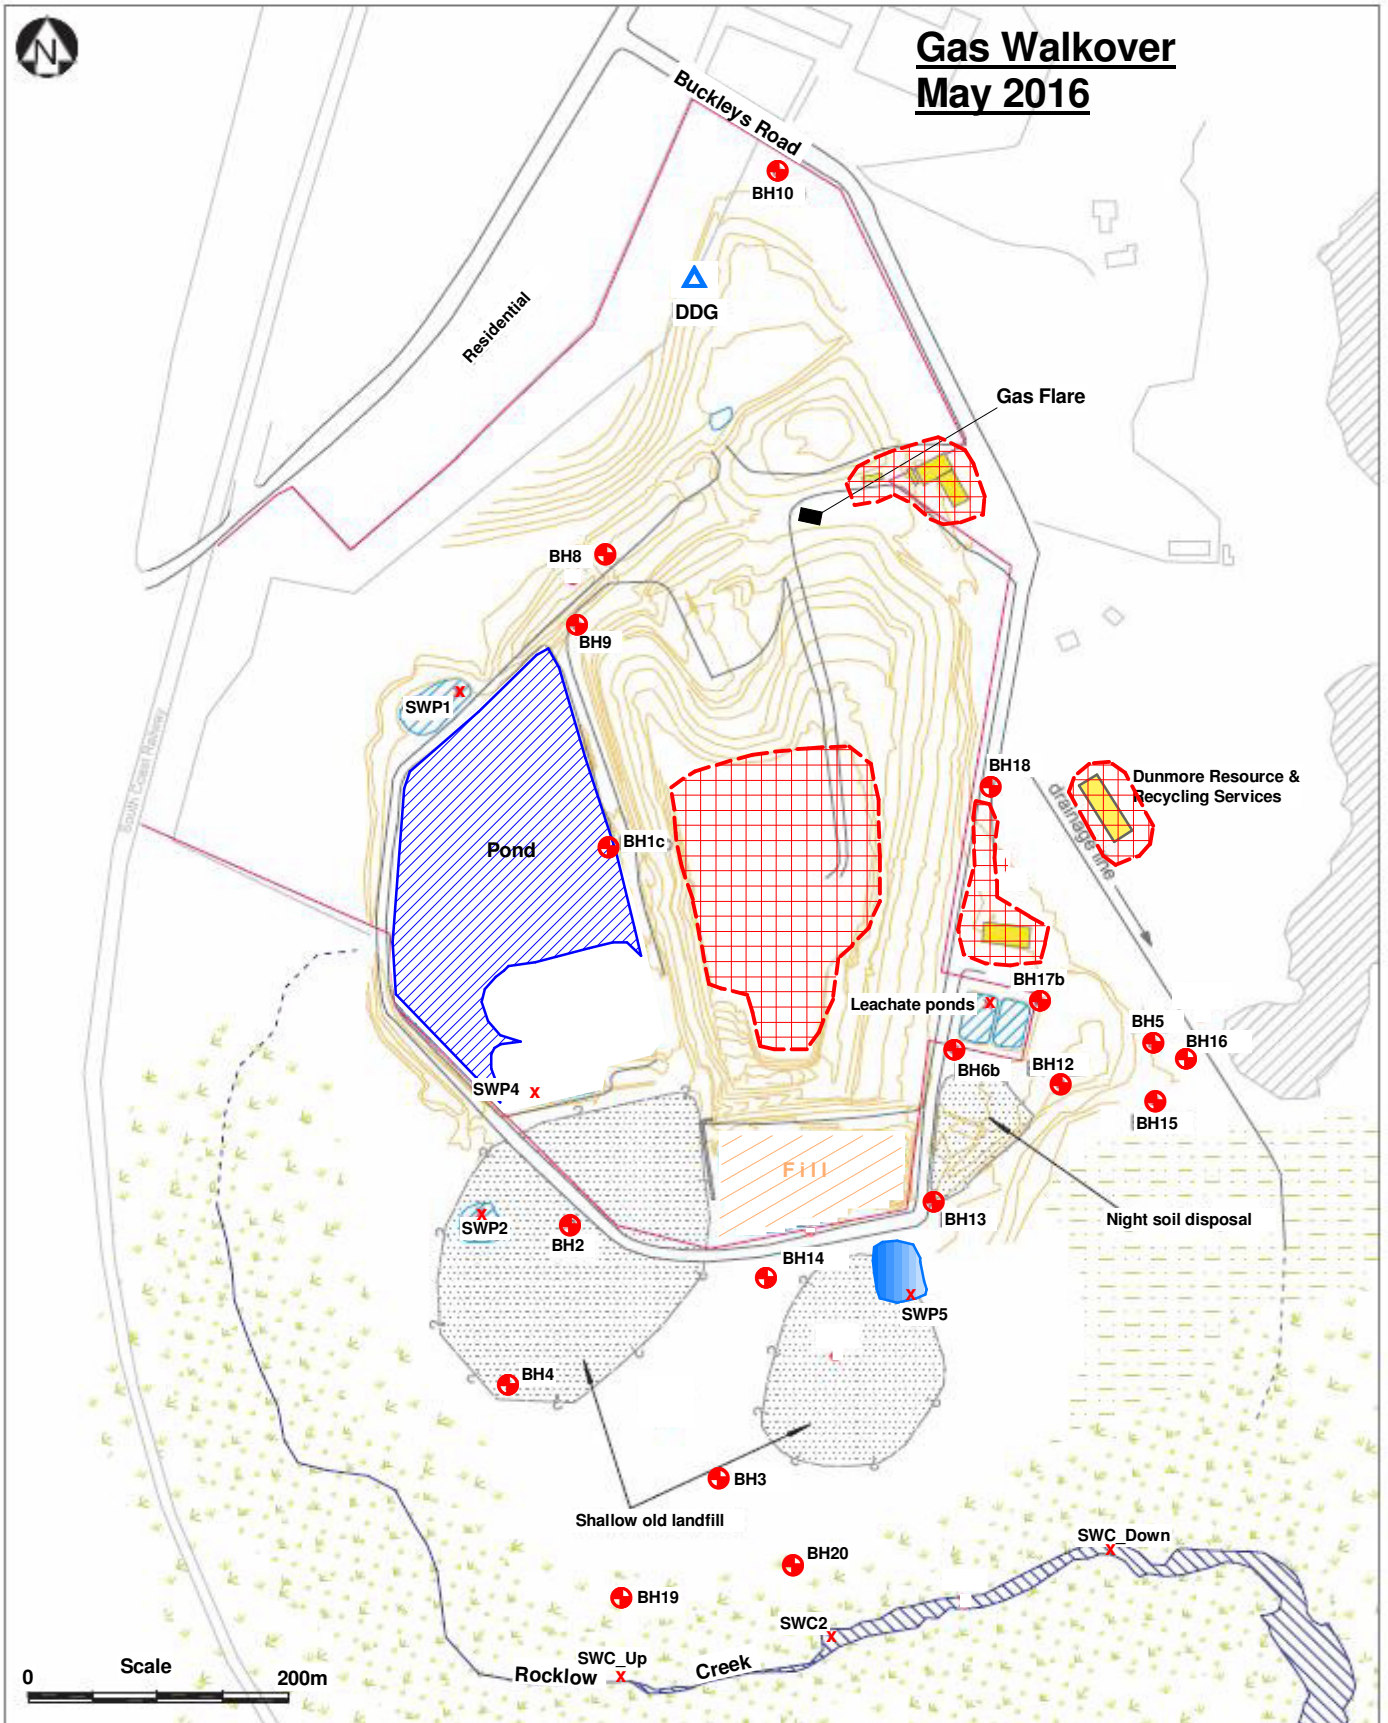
N

Gas Walkover
May 2016

Buckleys Road

BH10

DDG

Residential

Gas Flare

BH8

BH9

SWP1

South Coast Railway

Pond

BH1c

BH18

Dunmore Resource & Recycling Services

drainage line

BH17b

Leachate ponds

BH5

BH16

BH6b

BH12

SWP4

BH15

Fill

BH13

Night soil disposal

SWP2

BH2

BH14

SWP5

BH4

BH3

Shallow old landfill

SWC_Down

BH20

BH19

SWC2

SWC_Up

Rocklow

Creek

0

Scale

200m